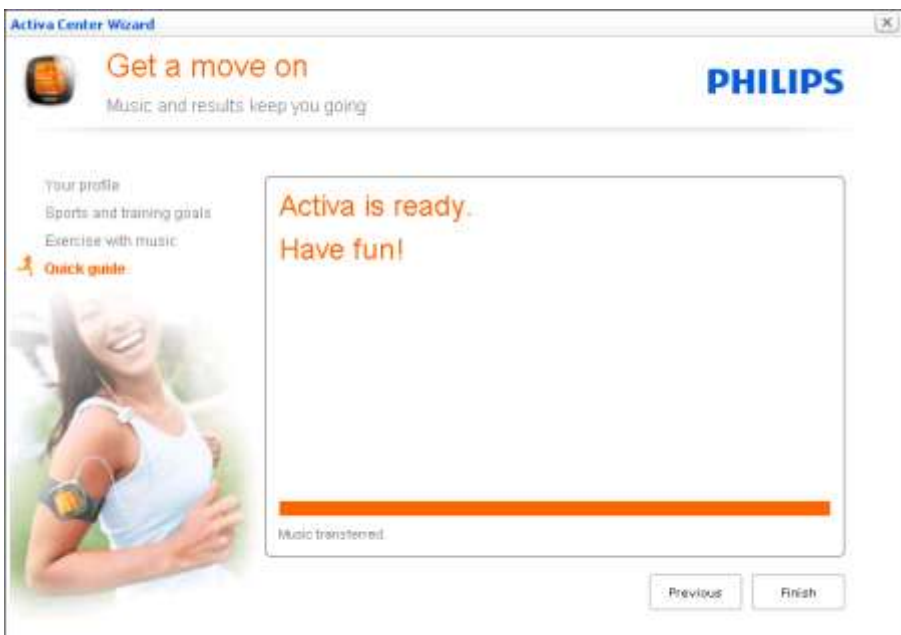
Activa Center Wizard

Get a move on

Music and results keep you going

PHILIPS

Your profile

Sports and training goals

Exercise with music

Quick guide

Activa is ready.

Have fun!

Music transferred

Previous

Finish